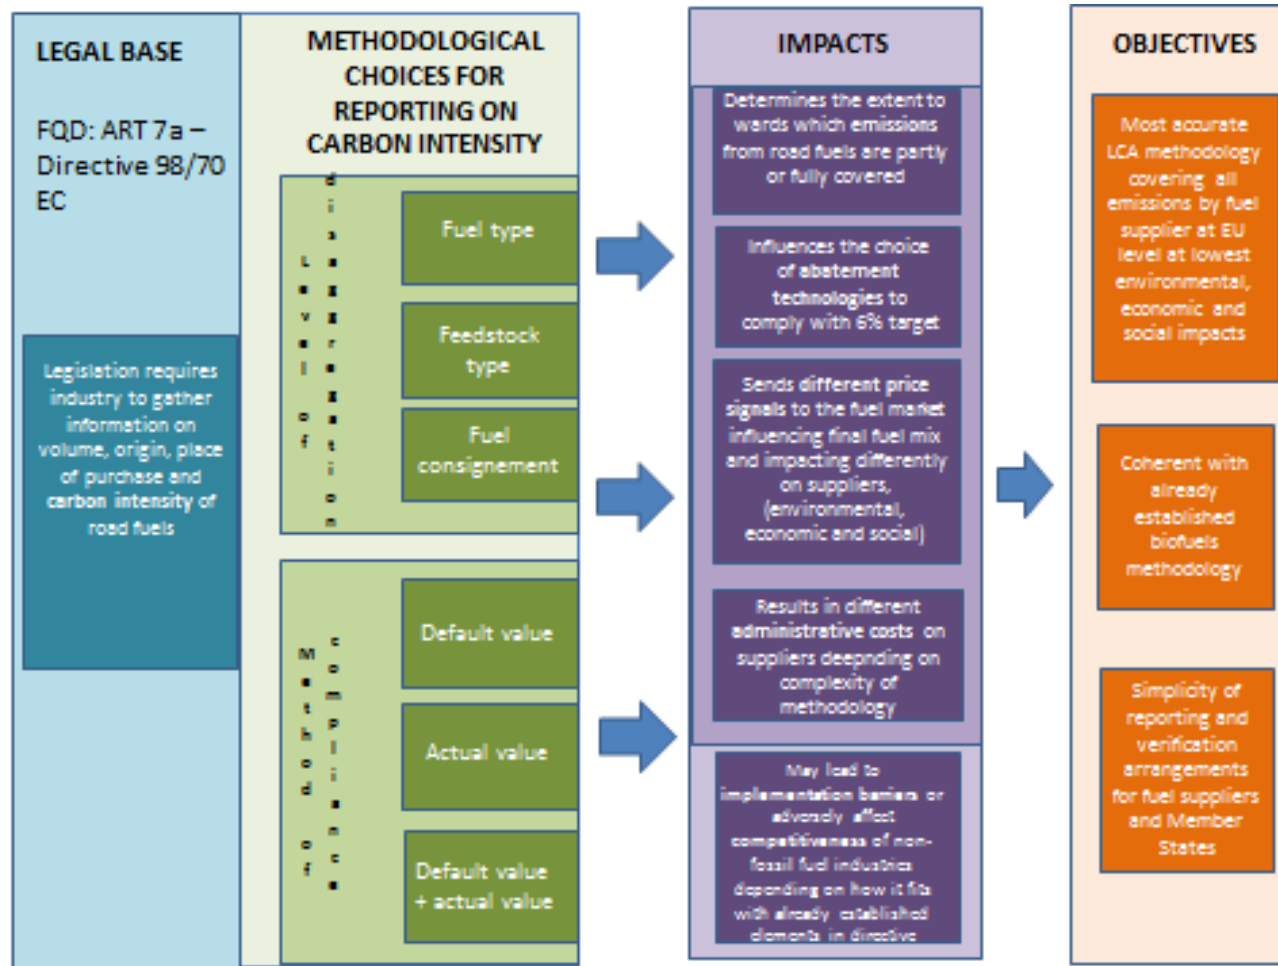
LEGAL BASE

FQD: ART 7a – Directive 98/70 EC

Legislation requires industry to gather information on volume, origin, place of purchase and carbon intensity of road fuels

METHODOLOGICAL CHOICES FOR REPORTING ON CARBON INTENSITY

Level of disaggregation

Fuel type

Feedstock type

Fuel consignement

Method of compliance

Default value

Actual value

Default value + actual value

IMPACTS

Determines the extent to wards which emissions from road fuels are partly or fully covered

Influences the choice of abatement technologies to comply with 6% target

Sends different price signals to the fuel market influencing final fuel mix and impacting differently on suppliers, (environmental, economic and social)

Results in different administrative costs on suppliers deepnding on complexity of methodology

May lead to implementation barriers or adversely affect competitiveness of non-fossil fuel industries depending on how it fits with already established elements in directive

OBJECTIVES

Most accurate LCA methodology covering all emissions by fuel supplier at EU level at lowest environmental, economic and social impacts

Coherent with already established biofuels methodology

Simplicity of reporting and verification arrangements for fuel suppliers and Member States